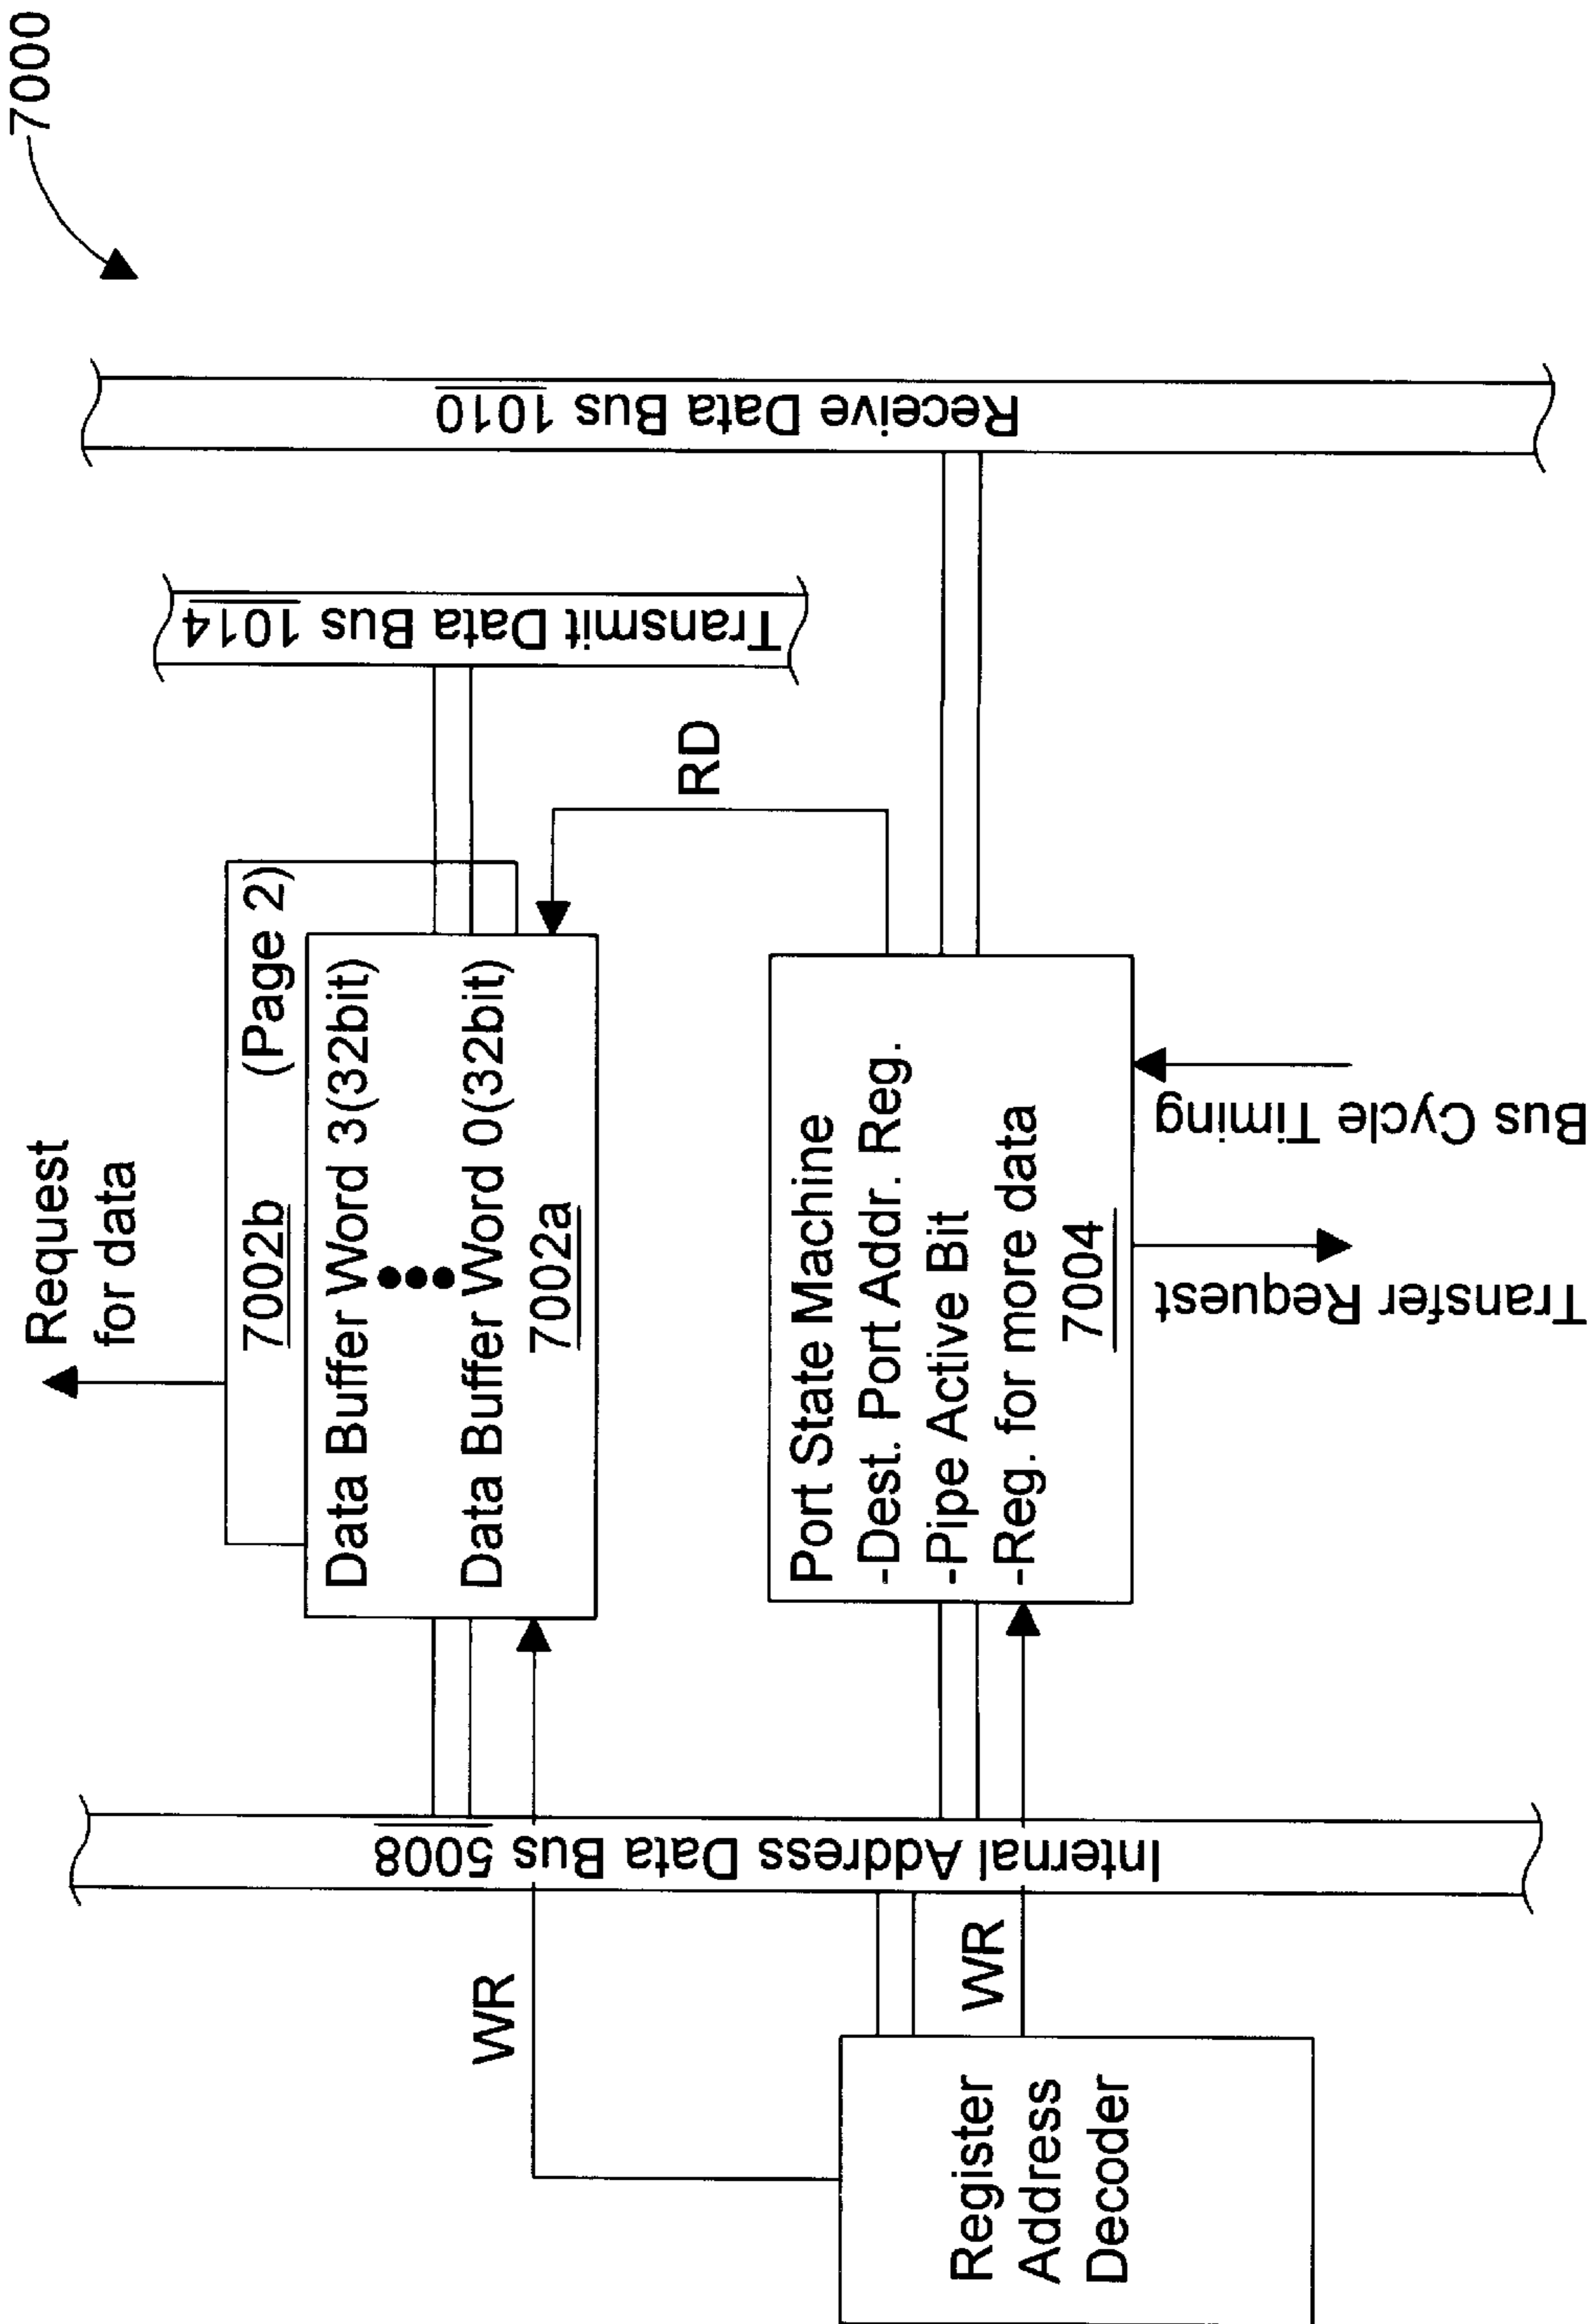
7000

Receive Data Bus 1010

Transmit Data Bus 1014

RD

Request for data

7002b (Page 2)

Data Buffer Word 3(32bit)

Data Buffer Word 0(32bit)

7002a

Port State Machine
-Dest. Port Addr. Reg.
-Pipe Active Bit
-Req. for more data
7004

Bus Cycle Timing

Transfer Request

Internal Address Data Bus 5008

WR

WR

Register Address Decoder